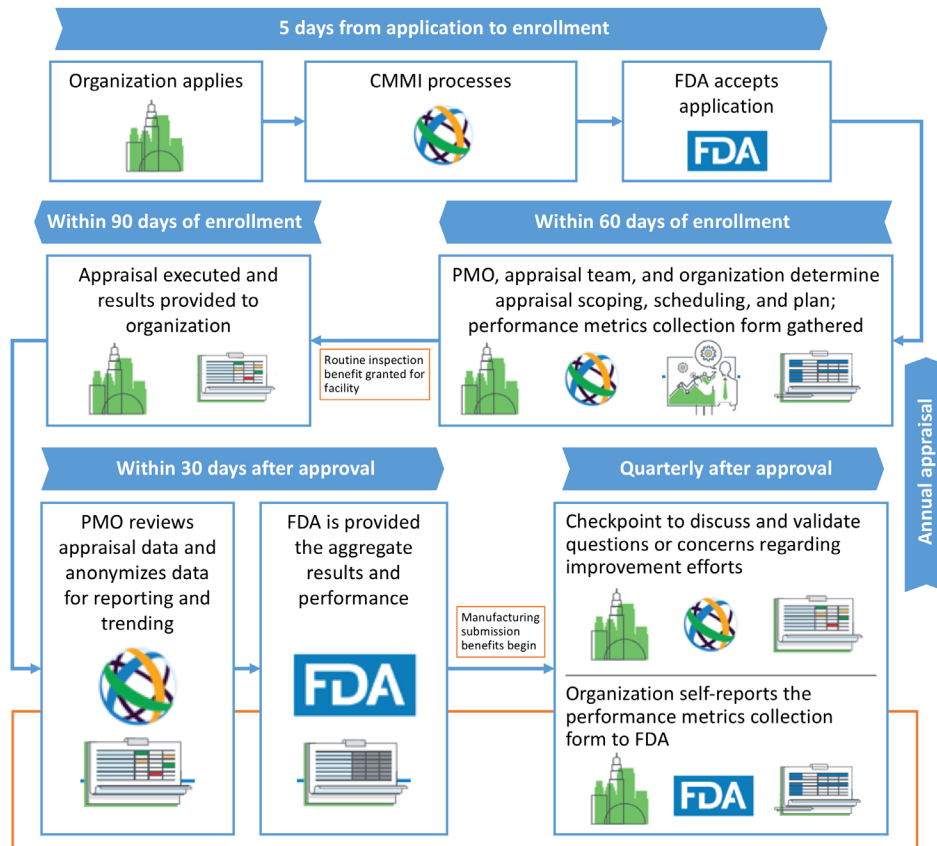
5 days from application to enrollment

Organization applies

CMMI processes

FDA accepts application

FDA

Within 90 days of enrollment

Within 60 days of enrollment

Appraisal executed and results provided to organization

Routine inspection benefit granted for facility

PMO, appraisal team, and organization determine appraisal scoping, scheduling, and plan; performance metrics collection form gathered

Annual appraisal

Within 30 days after approval

Quarterly after approval

PMO reviews appraisal data and anonymizes data for reporting and trending

FDA is provided the aggregate results and performance

FDA

Manufacturing submission benefits begin

Checkpoint to discuss and validate questions or concerns regarding improvement efforts

Organization self-reports the performance metrics collection form to FDA

FDA